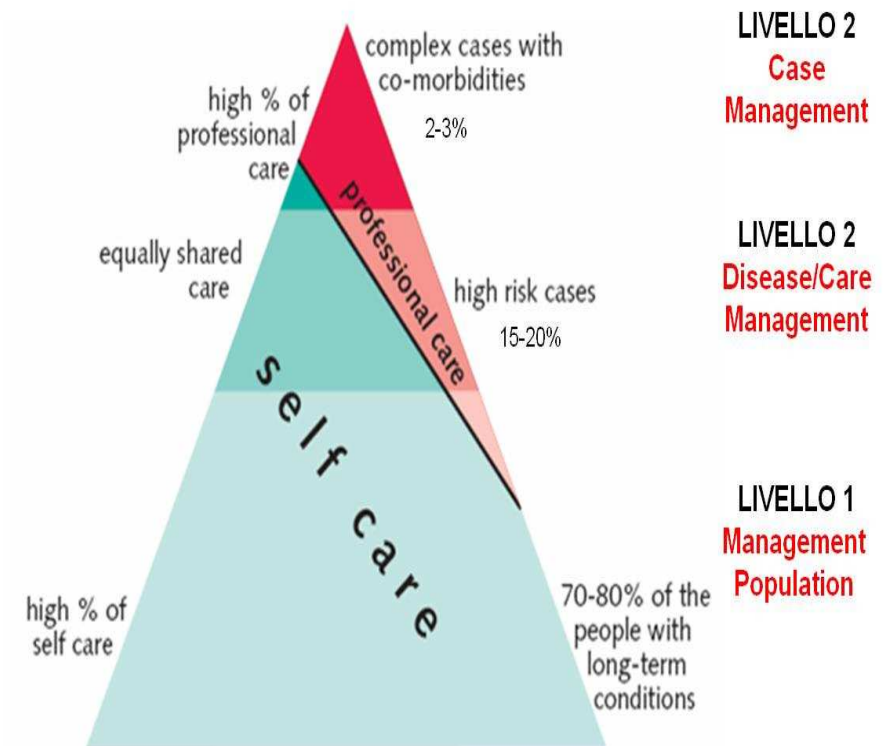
complex cases with co-morbidities

2-3%

high % of professional care

LIVELLO 2
Case Management

equally shared care

professional care

high risk cases

15-20%

LIVELLO 2
Disease/Care Management

self care

LIVELLO 1
Management Population

high % of self care

70-80% of the people with long-term conditions